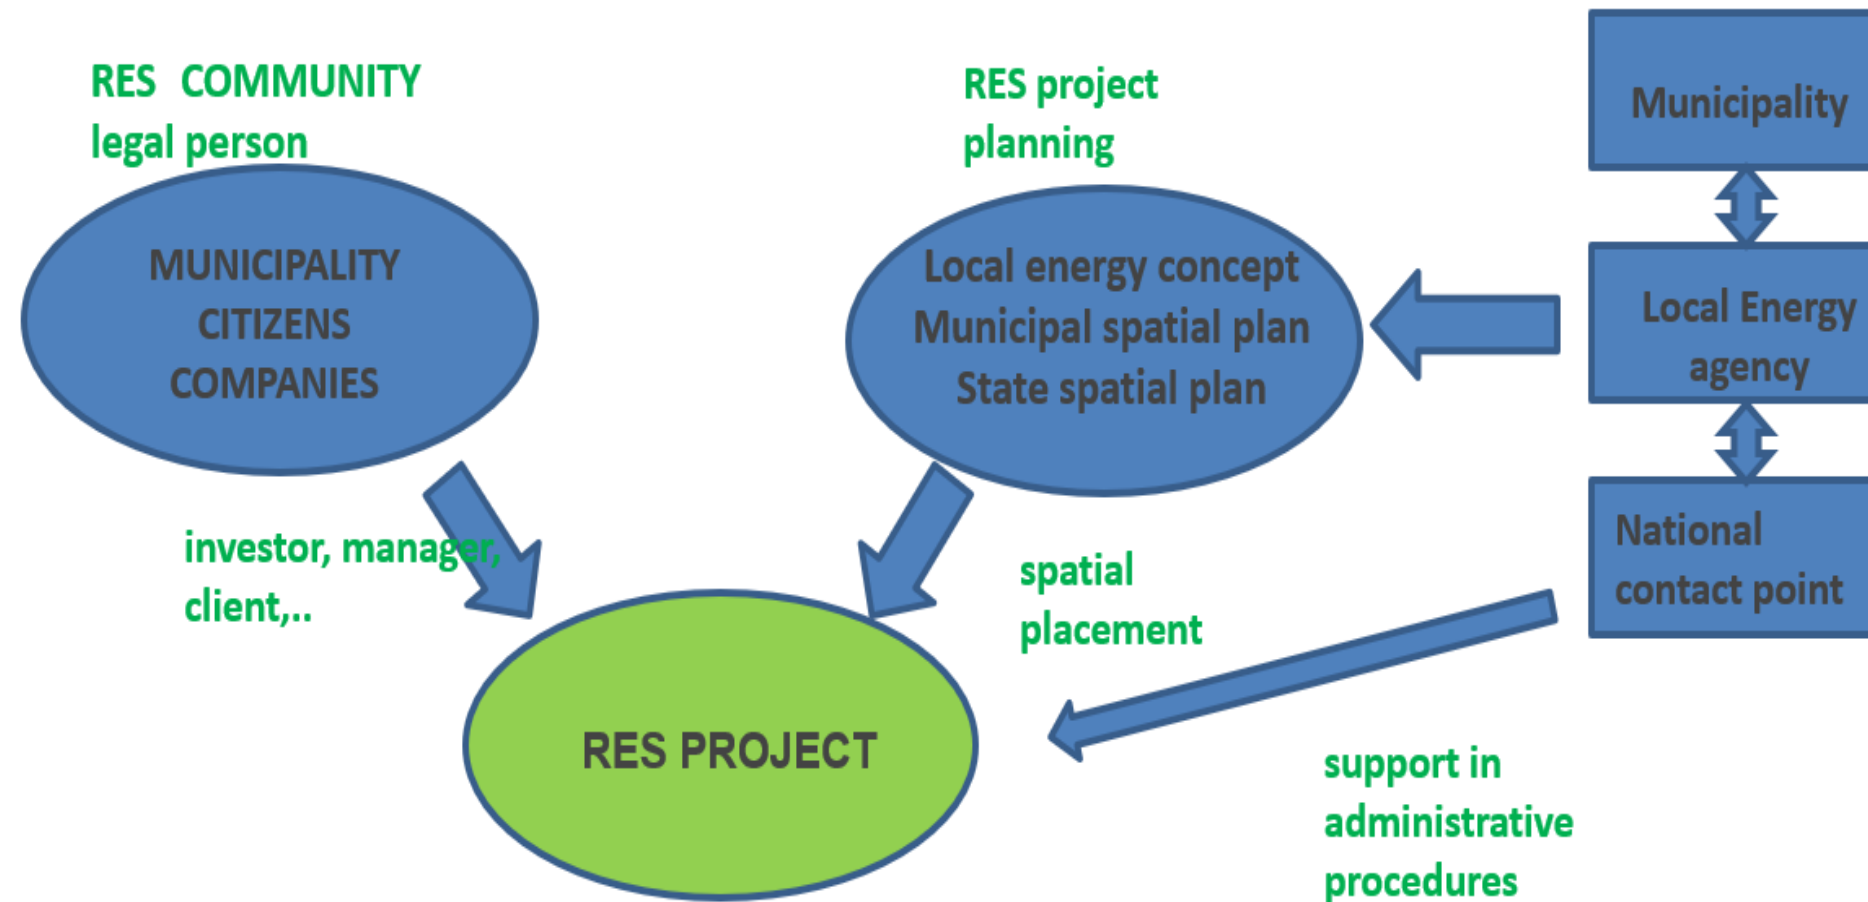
RES COMMUNITY
legal person

MUNICIPALITY
CITIZENS
COMPANIES

RES project
planning

Local energy concept
Municipal spatial plan
State spatial plan

Municipality

Local Energy agency

National contact point

investor, manager, client,..

spatial placement

RES PROJECT

support in administrative procedures